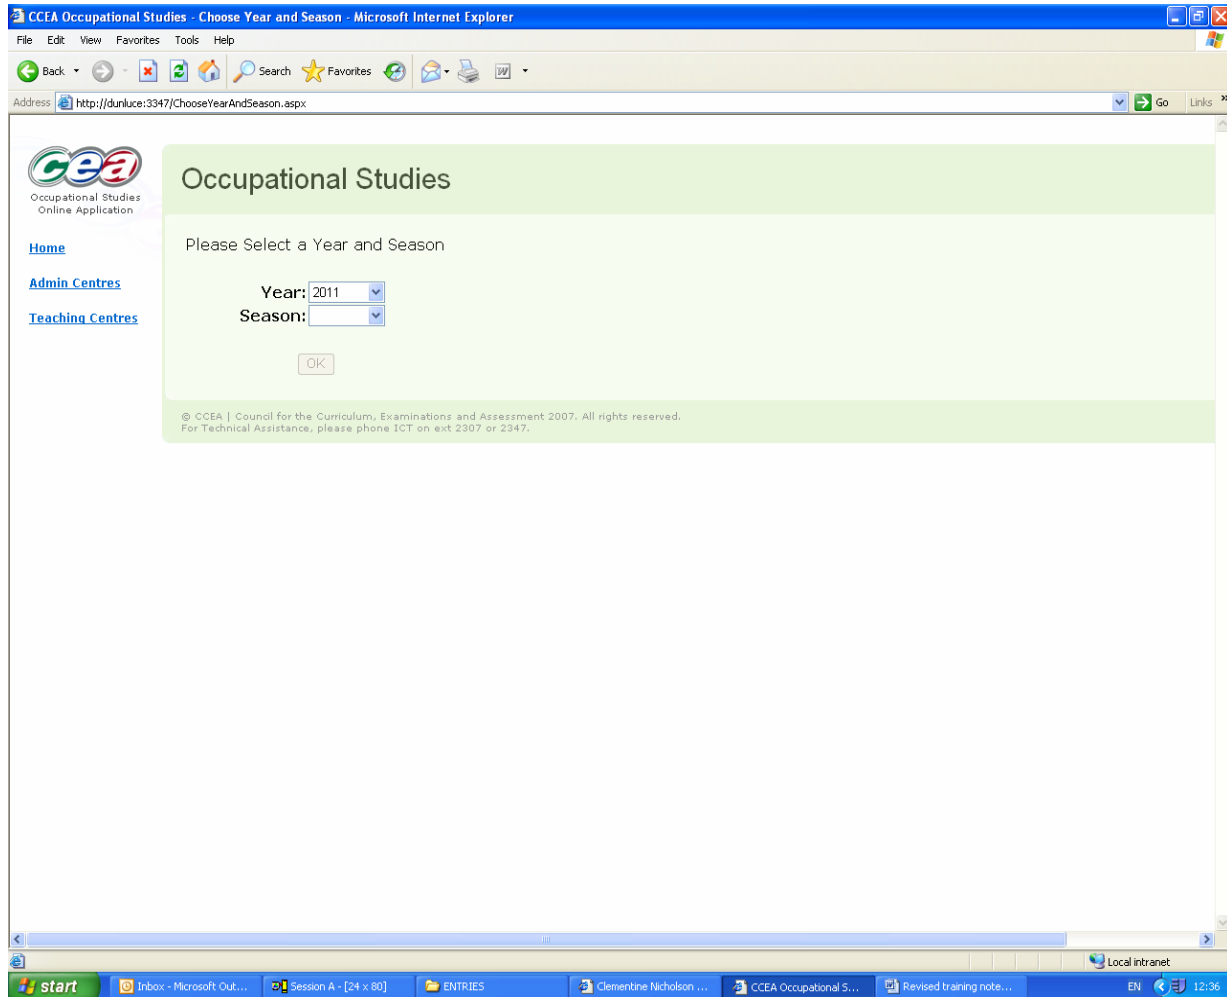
CCEA Occupational Studies - Choose Year and Season - Microsoft Internet Explorer

File Edit View Favorites Tools Help

Back Search Favorites

Address http://dunluce:3347/ChooseYearAndSeason.aspx Go Links

cea
Occupational Studies
Online Application

Home

Admin Centres

Teaching Centres

Occupational Studies

Please Select a Year and Season

Year: 2011
Season:

OK

© CCEA | Council for the Curriculum, Examinations and Assessment 2007. All rights reserved.
For Technical Assistance, please phone ICT on ext 2307 or 2347.

Local intranet

start Inbox - Microsoft Out... Session A - [24 x 80] ENTRIES Clementine Nicholson ... CCEA Occupational S... Revised training note... EN 12:36